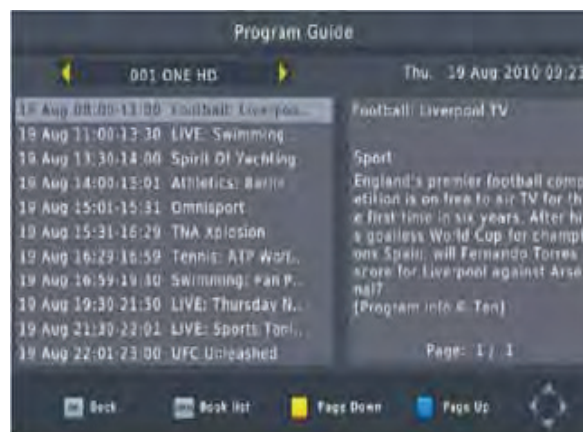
Program Guide

001 ONE HD

Thu. 19 Aug 2010 09:23

19 Aug 08:00-13:00 Football: Liverpoo...
19 Aug 11:00-13:30 LIVE: Swimming ...
19 Aug 13:30-14:00 Spirit Of Yachting
19 Aug 14:00-15:01 Athletics: Berlin
19 Aug 15:01-15:31 Omnisport
19 Aug 15:31-16:29 TNA Xplosion
19 Aug 16:29-16:59 Tennis: ATP Worl...
19 Aug 16:59-19:30 Swimming: Pan P...
19 Aug 19:30-21:30 LIVE: Thursday N...
19 Aug 21:30-22:01 LIVE: Sports Toni...
19 Aug 22:01-23:00 UFC Unleashed

Football: Liverpool TV

Sport
England's premier football competition is on free to air TV for the first time in six years. After his goalless World Cup for champions Spain, will Fernando Torres score for Liverpool against Arsenal?
(Program info © Ten)

Page: 1 / 1

Back
Book list
Page Down
Page Up